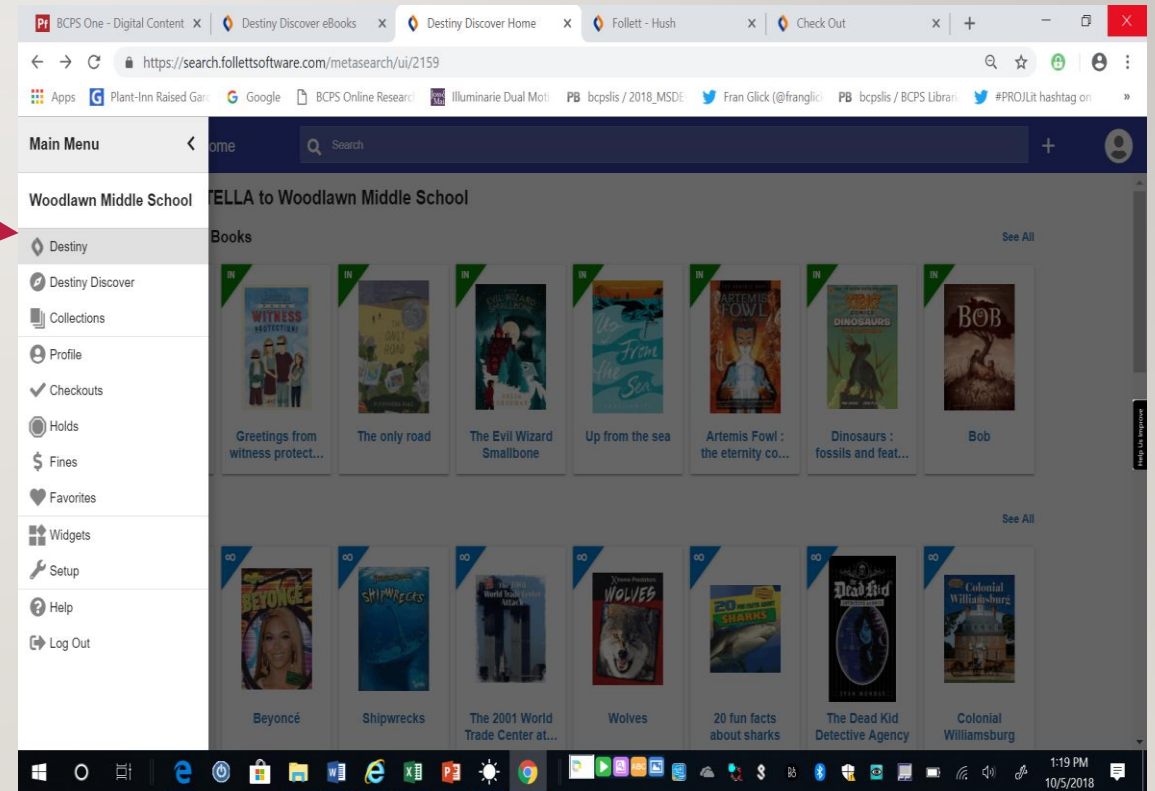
BCPS One - Digital Content × Destiny Discover eBooks × Destiny Discover Home × Follett - Hush × Check Out × +

https://search.follettsoftware.com/metasearch/ui/2159

Apps Plant-Inn Raised Gar Google BCPS Online Researc Illuminarie Dual Mot PB bcpslis / 2018_MSDE Fran Glick (@franglic PB bcpslis / BCPS Librar #PROJLit hashtag on »

Main Menu

Woodlawn Middle School

Destiny
Destiny Discover
Collections
Profile
Checkouts
Holds
Fines
Favorites
Widgets
Setup
Help
Log Out

ome Search

TELLA to Woodlawn Middle School

Books See All

IN Greetings from witness protect...
IN The only road
IN The Evil Wizard Smallbone
IN Up from the sea
IN Artemis Fowl : the eternity co...
IN Dinosaurs : fossils and feat...
IN Bob

See All

Beyoncé
Shipwrecks
The 2001 World Trade Center at...
Wolves
20 fun facts about sharks
The Dead Kid Detective Agency
Colonial Williamsburg

Help Us Improve

1:19 PM 10/5/2018